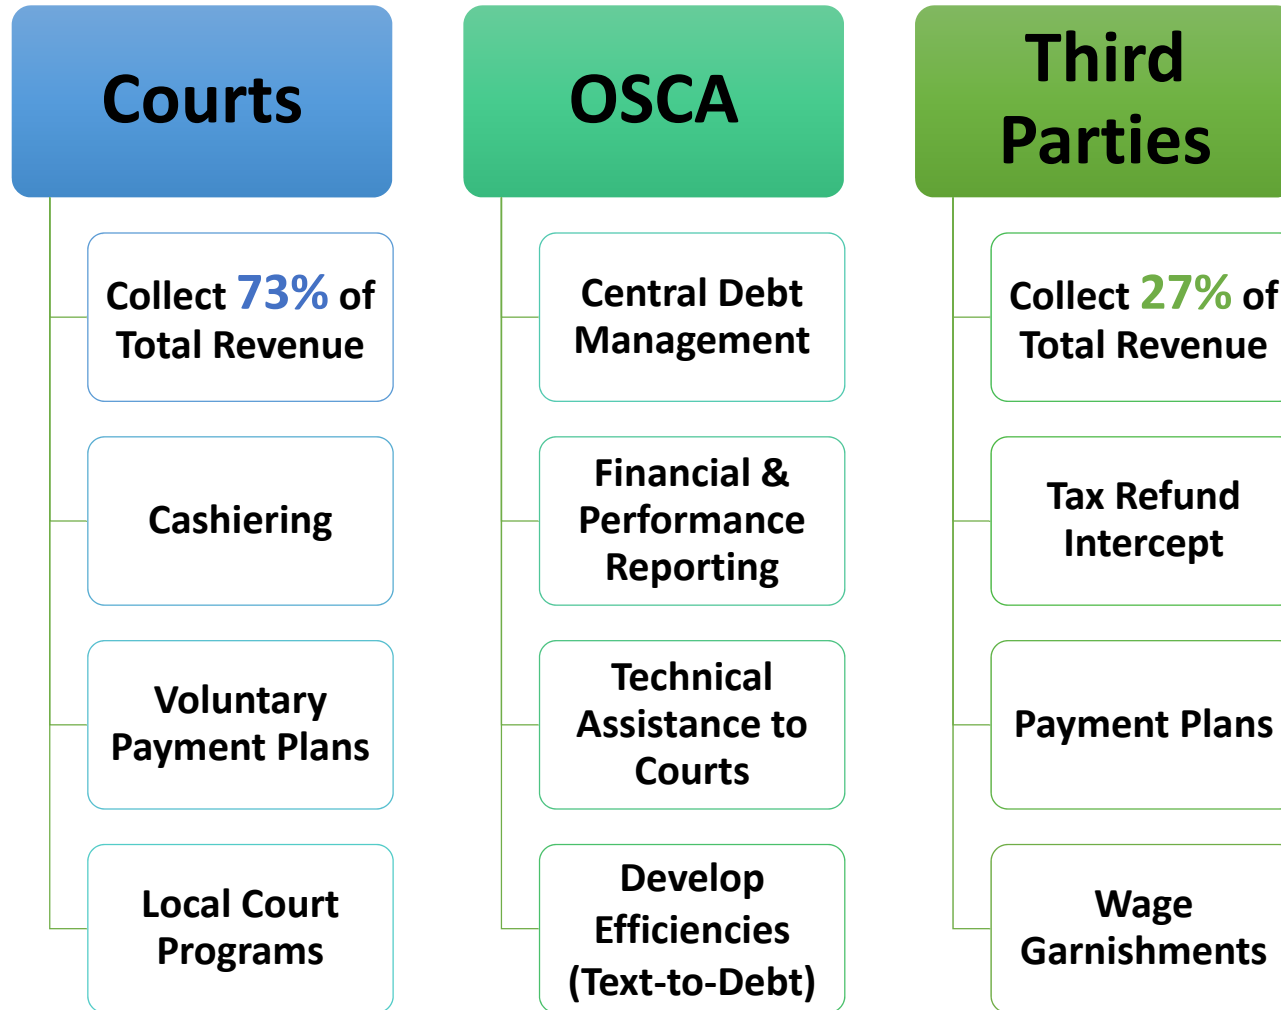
Courts

Collect 73% of Total Revenue

Cashiering

Voluntary Payment Plans

Local Court Programs

OSCA

Central Debt Management

Financial & Performance Reporting

Technical Assistance to Courts

Develop Efficiencies (Text-to-Debt)

Third Parties

Collect 27% of Total Revenue

Tax Refund Intercept

Payment Plans

Wage Garnishments